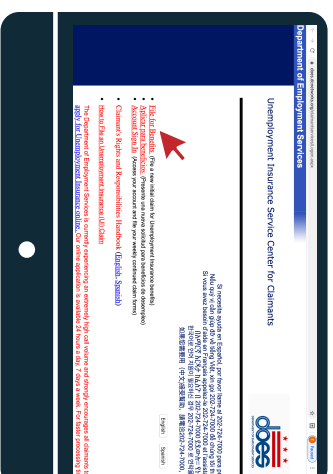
Department of Employment Services

Unemployment Insurance Service Center for Claimants

File for Benefits (File a new initial claim for Unemployment Insurance benefits)

Abrir una Solicitud de Beneficios (Presentar una nueva solicitud para beneficios de desempleo)

Account Sign-In (Access your account and file your weekly continued claim forms)

Claimant's Rights and Responsibilities Handbook (English, Spanish)

How to File an Unemployment Insurance (UI) Claim

The Department of Employment Services is currently experiencing an extremely high call volume and strongly encourages all claimants to apply for Unemployment Insurance online. Our online application is available 24 hours a day, 7 days a week. For faster processing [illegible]

English

Spanish

does